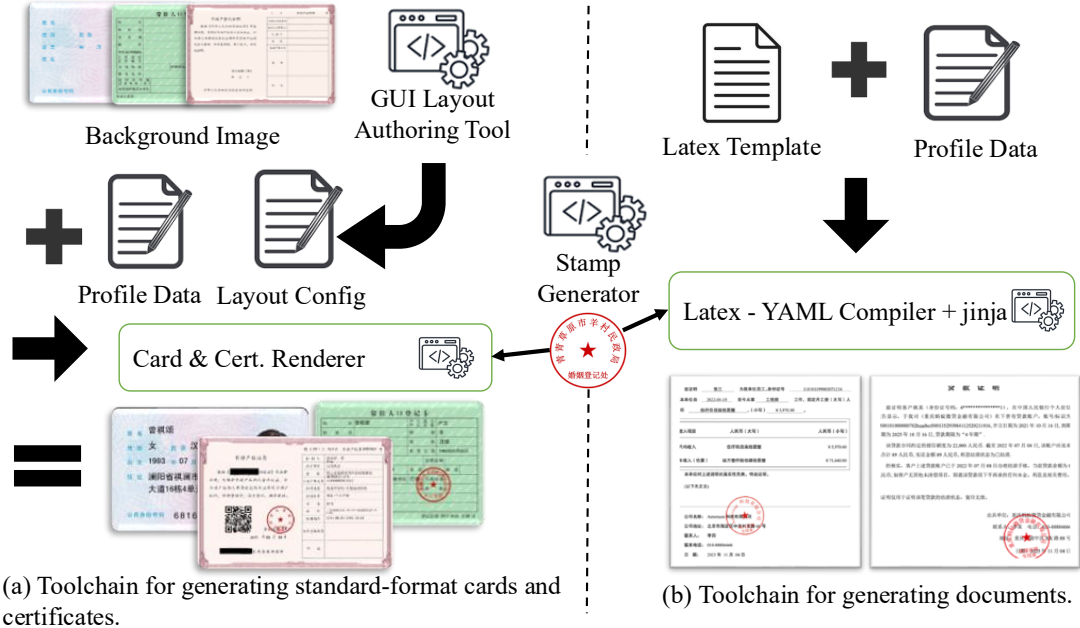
Background Image

GUI Layout Authoring Tool

Profile Data

Layout Config

Card & Cert. Renderer

Stamp Generator

Latex Template

Profile Data

Latex - YAML Compiler + jinja

婚姻登记处

(a) Toolchain for generating standard-format cards and certificates.

(b) Toolchain for generating documents.